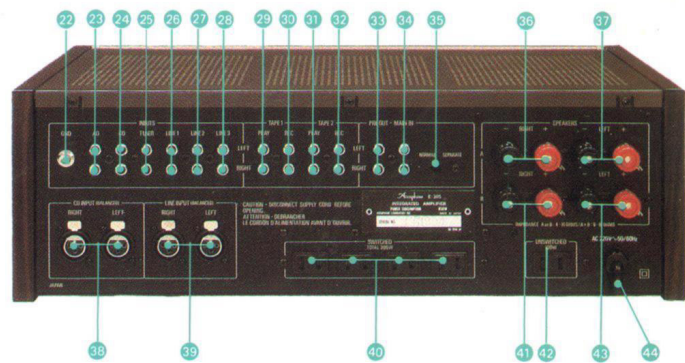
22 23 24 25 26 27 28 29 30 31 32 33 34 35 36 37

INPUTS
GND
CD
TUNER
LINE 1
LINE 2
LINE 3
TAPE 1
PLAY
REC
TAPE 2
PLAY
REC
PRE OUT - MAIN IN
LEFT
RIGHT
NORMAL
SEPARATE

SPEAKERS
RIGHT
LEFT
A
B
IMPEDANCE

CD INPUT (BALANCED)
RIGHT
LEFT
LINE INPUT (BALANCED)
RIGHT
LEFT

CAUTION - DISCONNECT SUPPLY CORD BEFORE OPENING.
ATTENTION - DEBRANCHER LE CORDON D'ALIMENTATION AVANT D'OUVRIR.

Accuphase
INTEGRATED AMPLIFIER

SWITCHED
UNSWITCHED

AC

JAPAN

38 39 40 41 42 43 44